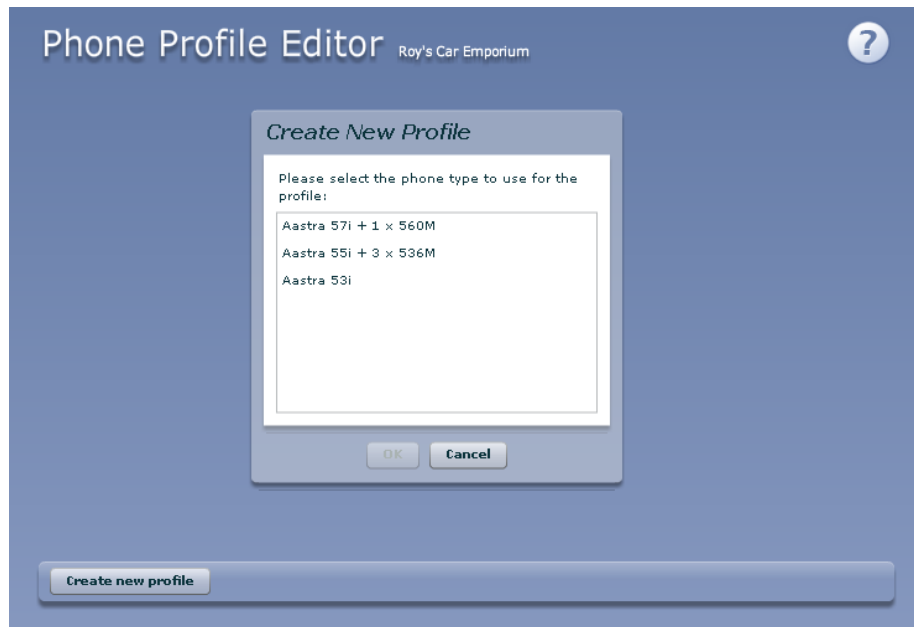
Phone Profile Editor Roy's Car Emporium

?

Create New Profile

Please select the phone type to use for the profile:

Aastra 57i + 1 x 560M

Aastra 55i + 3 x 536M

Aastra 53i

OK

Cancel

Create new profile